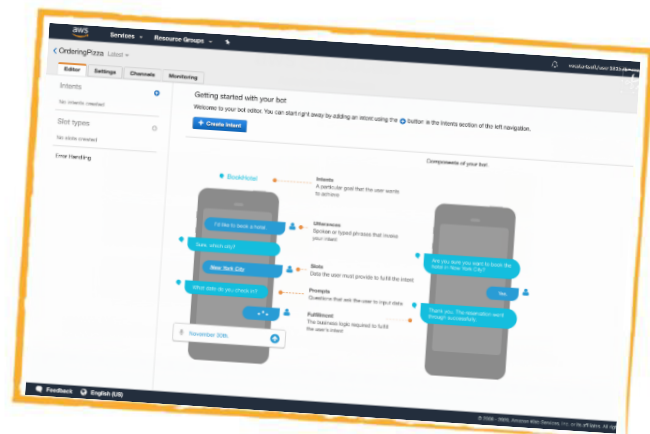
aws Services Resource Groups

OrderingPizza Latest

Editor Settings Channels Monitoring

Intents

No intents created

Slot types

No slots created

Error Handling

Getting started with your bot

Welcome to your bot editor. You can start right away by adding an intent using the button in the Intents section of the left navigation.

+ Create Intent

Components of your bot

BookHotel

Intents
A particular goal that the user wants to achieve

I'd like to book a hotel

Utterances
Spoken or typed phrases that invoke your intent

Sure, which city?

New York City

Slots
Data the user must provide to fulfill the intent

What date do you check in?

Prompts
Questions that ask the user to input data

Fulfillment
The business logic required to fulfill the user's intent

November 20th

Are you sure you want to book the hotel in New York City?

Yes

Thank you. The reservation went through successfully.

Feedback English (US)

© 2008 - 2018, Amazon Web Services, Inc. or its affiliates. All rights reserved.